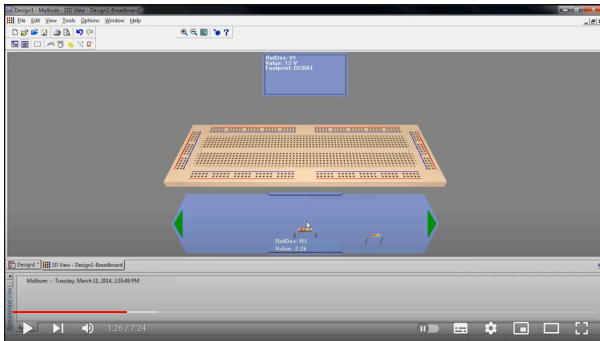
Design1 - Multisim - [3D View - Design1-Breadboard]

File Edit View Tools Options Window Help

RefDes: V1
Value: 12 V
Footprint: DCBAT

RefDes: R1
Value: 2.2k

Design1 *

3D View - Design1-Breadboard

Multisim - Tuesday, March 11, 2014, 2:55:49 PM

1:26 / 7:24